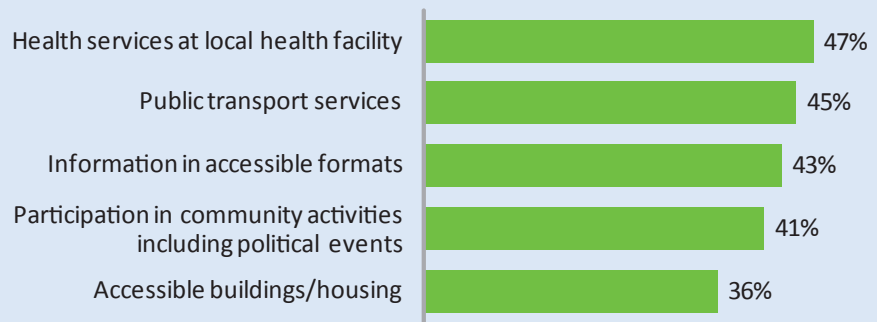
Health services at local health facility 47%

Public transport services 45%

Information in accessible formats 43%

Participation in community activities including political events 41%

Accessible buildings/housing 36%